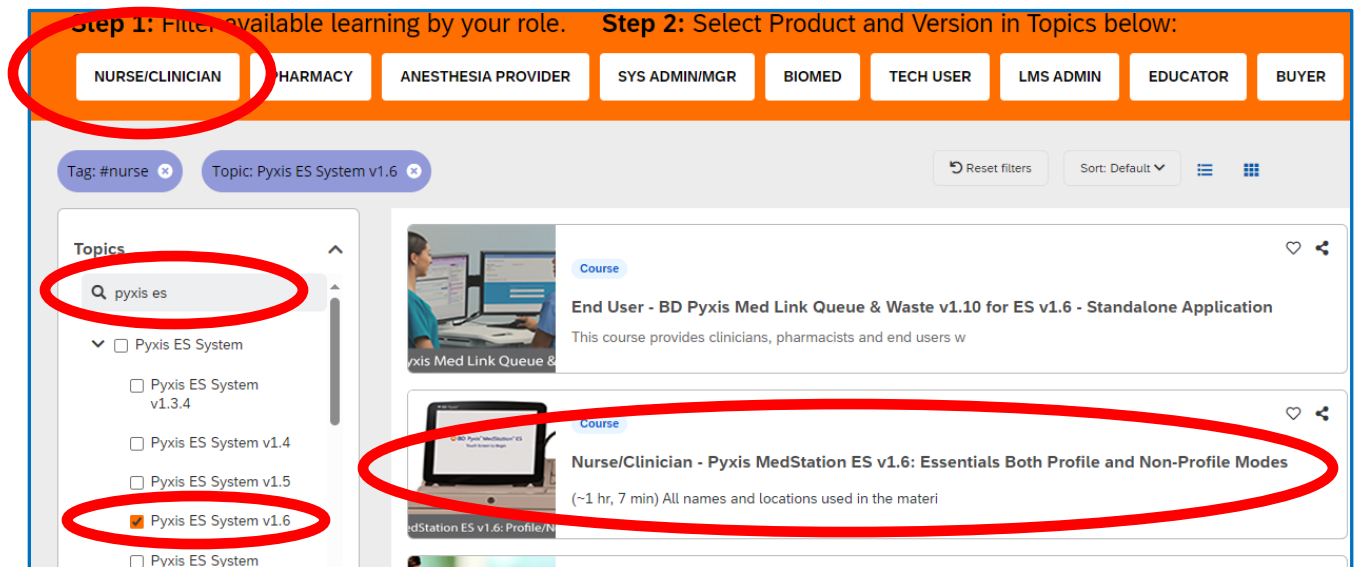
Step 1: Filter available learning by your role. Step 2: Select Product and Version in Topics below:

NURSE/CLINICIAN PHARMACY ANESTHESIA PROVIDER SYS ADMIN/MGR BIOMED TECH USER LMS ADMIN EDUCATOR BUYER

Tag: #nurse Topic: Pyxis ES System v1.6

Reset filters Sort: Default

Topics

pyxis es

Pyxis ES System

Pyxis ES System v1.3.4

Pyxis ES System v1.4

Pyxis ES System v1.5

Pyxis ES System v1.6

Pyxis ES System

yxis Med Link Queue &

Course

End User - BD Pyxis Med Link Queue & Waste v1.10 for ES v1.6 - Standalone Application

This course provides clinicians, pharmacists and end users w

BD Pyxis MedStation ES

edStation ES v1.6: Profile/N

Course

Nurse/Clinician - Pyxis MedStation ES v1.6: Essentials Both Profile and Non-Profile Modes

(~1 hr, 7 min) All names and locations used in the materi